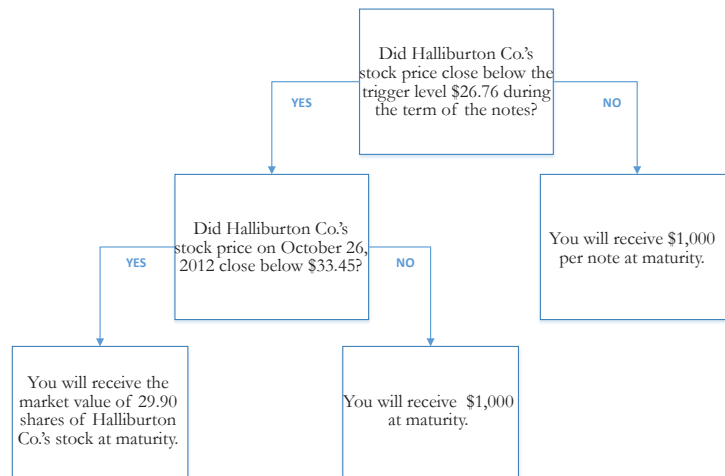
Did Halliburton Co.'s stock price close below the trigger level $26.76 during the term of the notes?

YES

NO

Did Halliburton Co.'s stock price on October 26, 2012 close below $33.45?

You will receive $1,000 per note at maturity.

YES

NO

You will receive the market value of 29.90 shares of Halliburton Co.'s stock at maturity.

You will receive $1,000 at maturity.